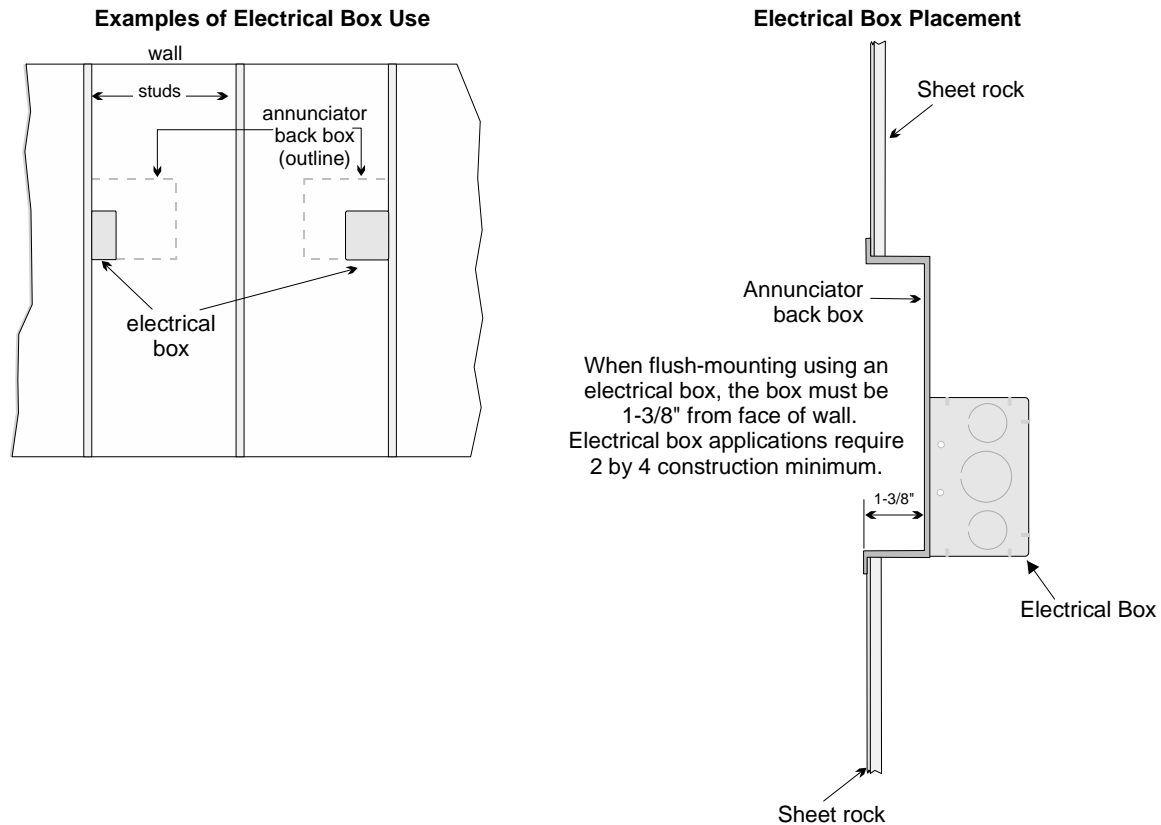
Examples of Electrical Box Use

wall

studs

annunciator back box (outline)

electrical box

Electrical Box Placement

Sheet rock

Annunciator back box

When flush-mounting using an electrical box, the box must be 1-3/8" from face of wall. Electrical box applications require 2 by 4 construction minimum.

1-3/8"

Electrical Box

Sheet rock